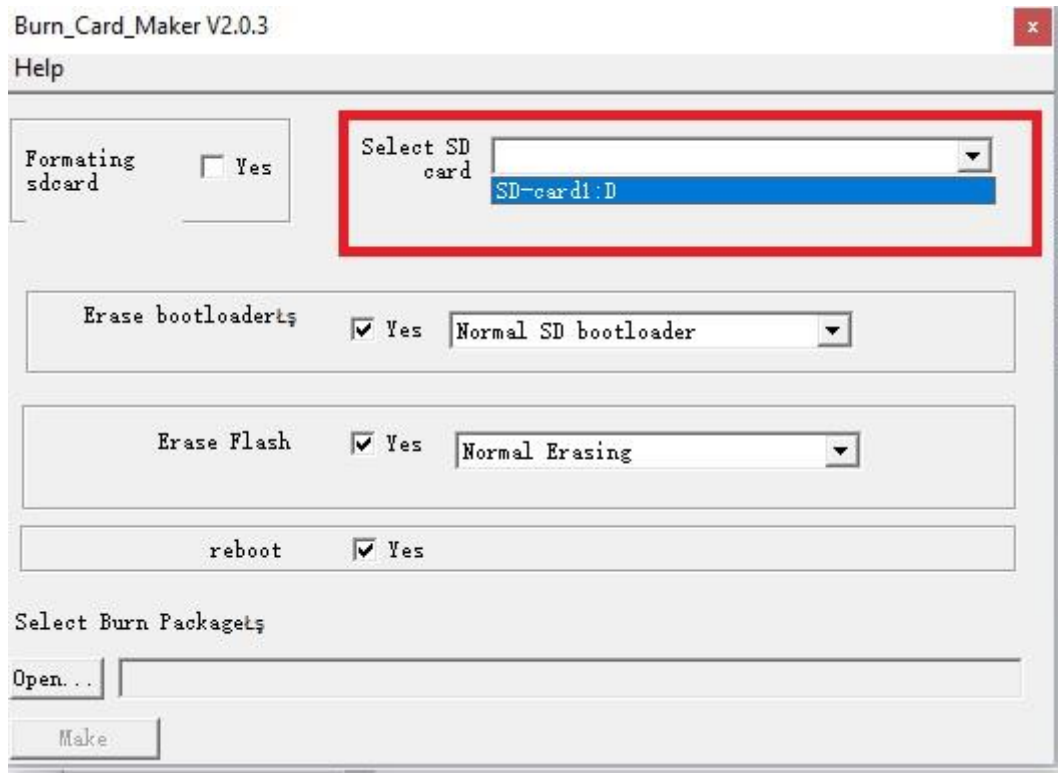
Burn_Card_Maker V2.0.3

x

Help

Formating sdcard

Yes

Select SD card

SD-card1:D

Erase bootloaderŁş

Yes

Normal SD bootloader

Erase Flash

Yes

Normal Erasing

reboot

Yes

Select Burn PackageŁş

Open...

Make